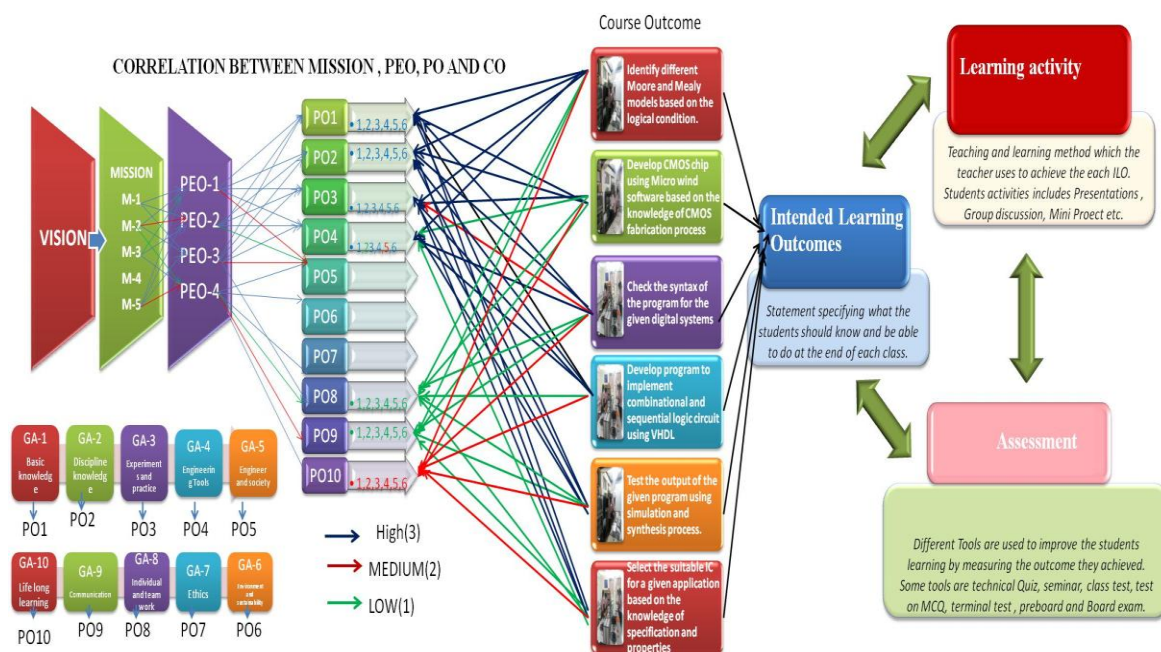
Course Outcome

CORRELATION BETWEEN MISSION , PEO, PO AND CO

VISION

MISSION
M-1
M-2
M-3
M-4
M-5

PEO-1
PEO-2
PEO-3
PEO-4

PO1 • 1,2,3,4,5,6
PO2 • 1,2,3,4,5,6
PO3 • 1,2,3,4,5,6
PO4 • 1,2,3,4,5,6
PO5
PO6
PO7
PO8 • 1,2,3,4,5,6
PO9 • 1,2,3,4,5,6
PO10 • 1,2,3,4,5,6

Identify different Moore and Mealy models based on the logical condition.

Develop CMOS chip using Micro wind software based on the knowledge of CMOS fabrication process

Check the syntax of the program for the given digital systems

Develop program to implement combinational and sequential logic circuit using VHDL

Test the output of the given program using simulation and synthesis process.

Select the suitable IC for a given application based on the knowledge of specification and properties

Intended Learning Outcomes

Statement specifying what the students should know and be able to do at the end of each class.

Learning activity

Teaching and learning method which the teacher uses to achieve the each ILO. Students activities includes Presentations , Group discussion, Mini Proect etc.

Assessment

Different Tools are used to improve the students learning by measuring the outcome they achieved. Some tools are technical Quiz, seminar, class test, test on MCQ, terminal test , preboard and Board exam.

GA-1 Basic knowledge
PO1
GA-2 Discipline knowledge
PO2
GA-3 Experiments and practice
PO3
GA-4 Engineering Tools
PO4
GA-5 Engineer and society
PO5

GA-10 Life long learning
PO10
GA-9 Communication
PO9
GA-8 Individual and team work
PO8
GA-7 Ethics
PO7
GA-6 Environment and sustainability
PO6

High(3)
MEDIUM(2)
LOW(1)